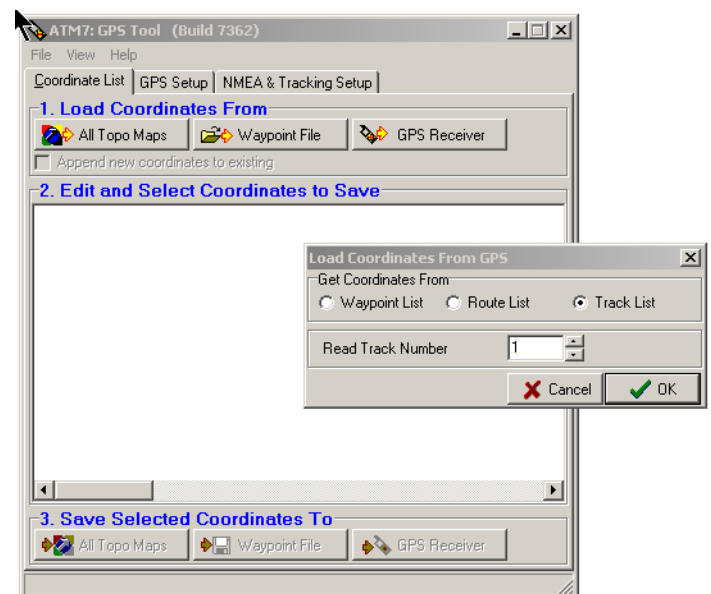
ATM7: GPS Tool (Build 7362)

File View Help

Coordinate List | GPS Setup | NMEA & Tracking Setup

1. Load Coordinates From

All Topo Maps | Waypoint File | GPS Receiver

Append new coordinates to existing

2. Edit and Select Coordinates to Save

Load Coordinates From GPS

Get Coordinates From

Waypoint List | Route List | Track List

Read Track Number 1

Cancel | OK

3. Save Selected Coordinates To

All Topo Maps | Waypoint File | GPS Receiver